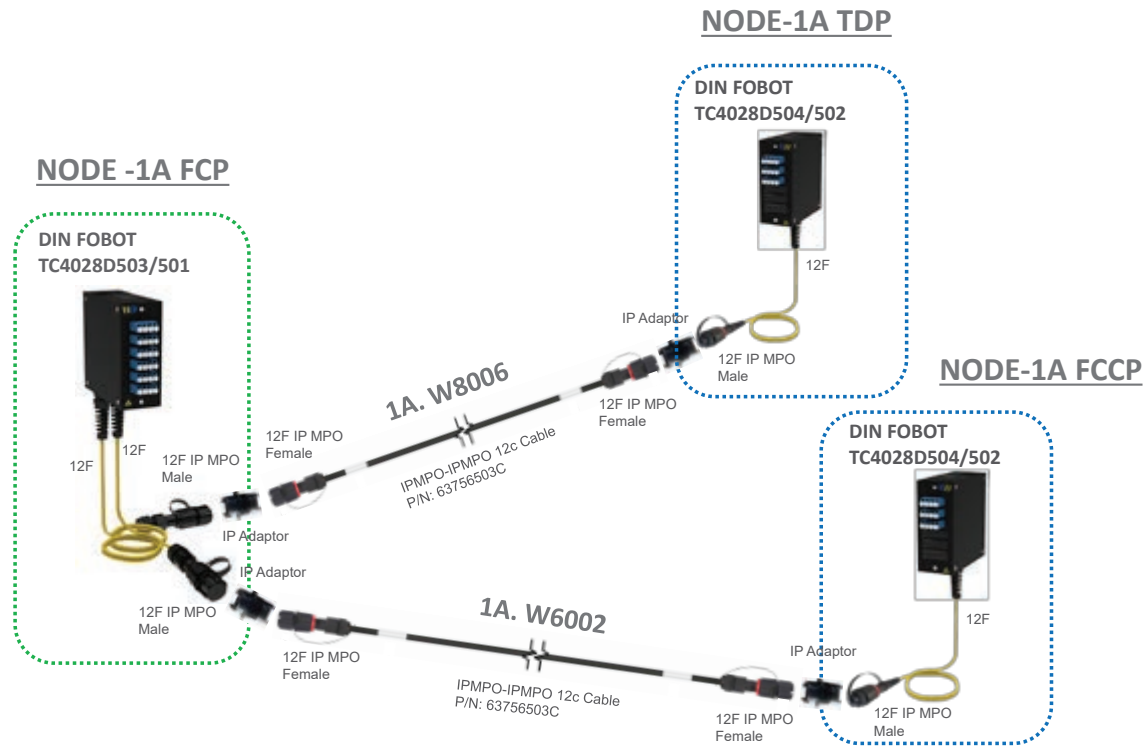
NODE-1A TDP

DIN FOBOT
TC4028D504/502

12F

IP Adaptor

12F IP MPO
Male

NODE -1A FCP

DIN FOBOT
TC4028D503/501

12F

12F

12F IP MPO
Male

12F IP MPO
Female

1A. W8006

IPMPO-IPMPO 12c Cable
P/N: 63756503C

12F IP MPO
Female

NODE-1A FCCP

DIN FOBOT
TC4028D504/502

IP Adaptor

IP Adaptor

12F IP MPO
Male

12F IP MPO
Female

1A. W6002

IPMPO-IPMPO 12c Cable
P/N: 63756503C

12F

IP Adaptor

12F IP MPO
Female

12F IP MPO
Male